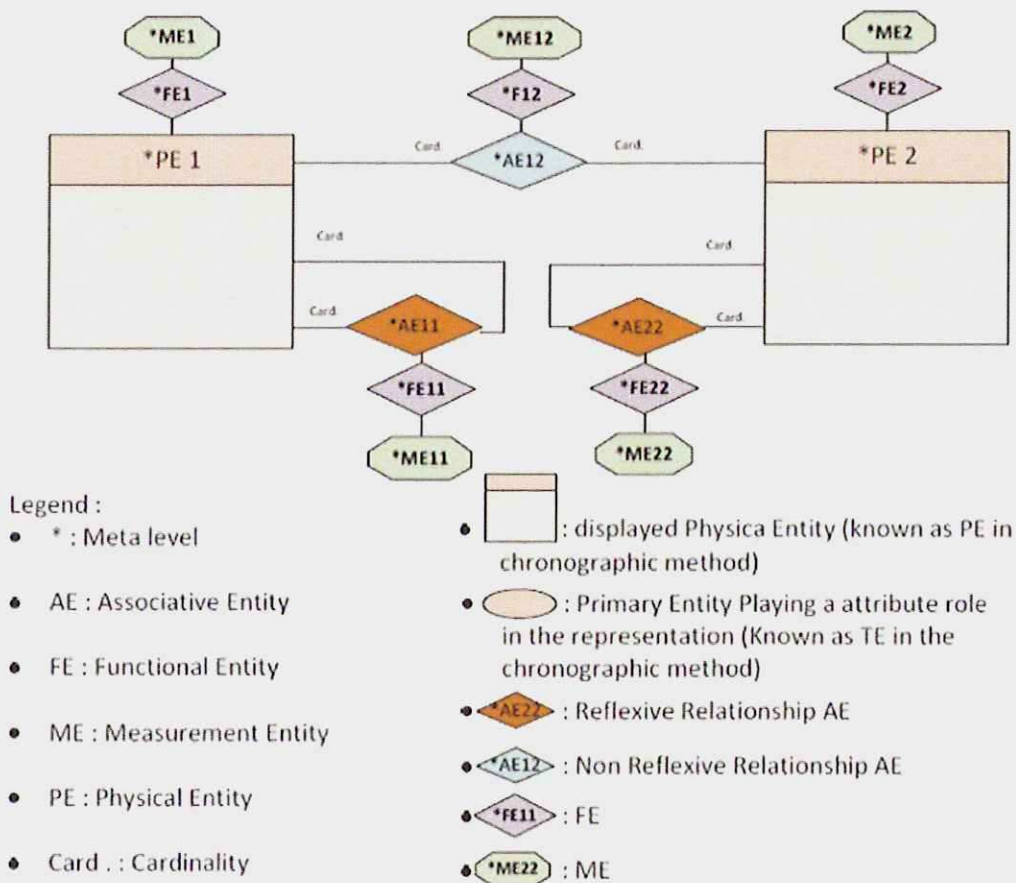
*ME1

*FE1

*ME12

*F12

*ME2

*FE2

*PE 1

Card.

*AE12

Card.

*PE 2

Card

Card

Card.

*AE11

*AE22

Card.

*FE11

*FE22

*ME11

*ME22

Legend :

- * : Meta level
- AE : Associative Entity
- FE : Functional Entity
- ME : Measurement Entity
- PE : Physical Entity
- Card . : Cardinality

- : displayed Physica Entity (known as PE in chronographic method)
- : Primary Entity Playing a attribute role in the representation (Known as TE in the chronographic method)
- *AE22 : Reflexive Relationship AE
- *AE12 : Non Reflexive Relationship AE
- *FE11 : FE
- *ME22 : ME